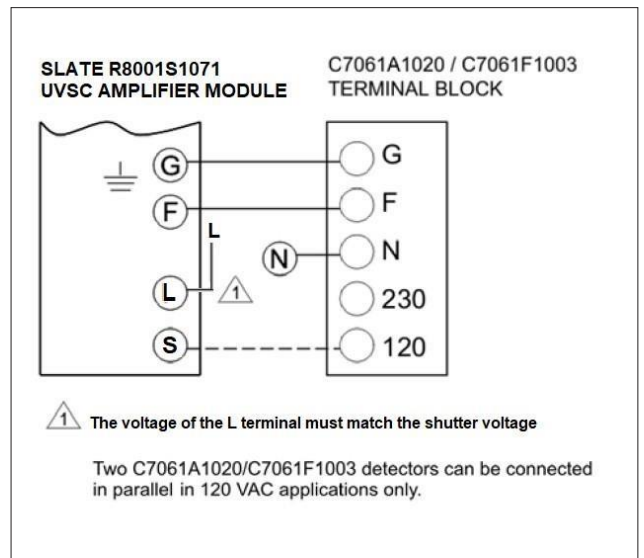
SLATE R8001S1071
UVSC AMPLIFIER MODULE

C7061A1020 / C7061F1003
TERMINAL BLOCK

G
F
L
L
S

G
F
N
N
230
120

1

1 The voltage of the L terminal must match the shutter voltage

Two C7061A1020/C7061F1003 detectors can be connected in parallel in 120 VAC applications only.